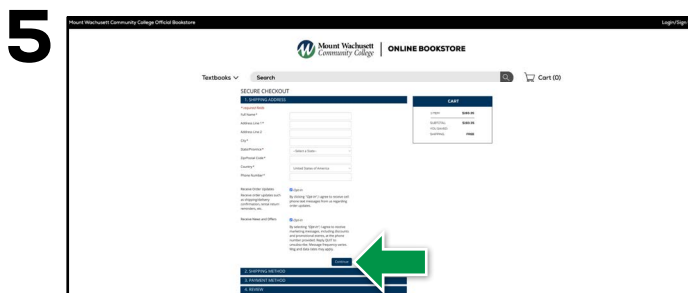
5

Mount Wachusett Community College Official Bookstore

Login/Sign

Mount Wachusett Community College | ONLINE BOOKSTORE

Textbooks

Search

Cart (0)

SECURE CHECKOUT

1. SHIPPING ADDRESS

* required field

Full Name *

Address Line 1 *

Address Line 2

City *

State/Province *

-Select a State-

Zip/Postal Code *

Country *

United States of America

Phone Number *

Receive Order Updates

Receive order updates such as shipping/delivery confirmation, email return reminders, etc.

Opt In

By clicking "Opt In" I agree to receive cell phone text messages from us regarding order updates.

Receive News and Offers

Opt In

By selecting "Opt In" I agree to receive marketing messages, including discounts and promotional alerts, at the phone number provided. Reply QUIT to unsubscribe. Message frequency varies. Msg and data rates may apply.

Continue

2. SHIPPING METHOD

3. PAYMENT METHOD

4. REVIEW

CART

1 ITEM $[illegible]

SUBTOTAL $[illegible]

YOU SAVED

SHIPPING FREE